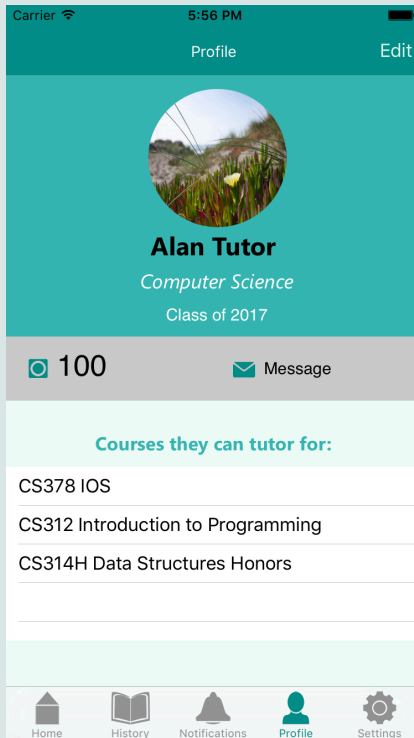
Carrier 5:56 PM

Profile Edit

Alan Tutor

Computer Science

Class of 2017

100 Message

Courses they can tutor for:

CS378 IOS

CS312 Introduction to Programming

CS314H Data Structures Honors

Home History Notifications Profile Settings